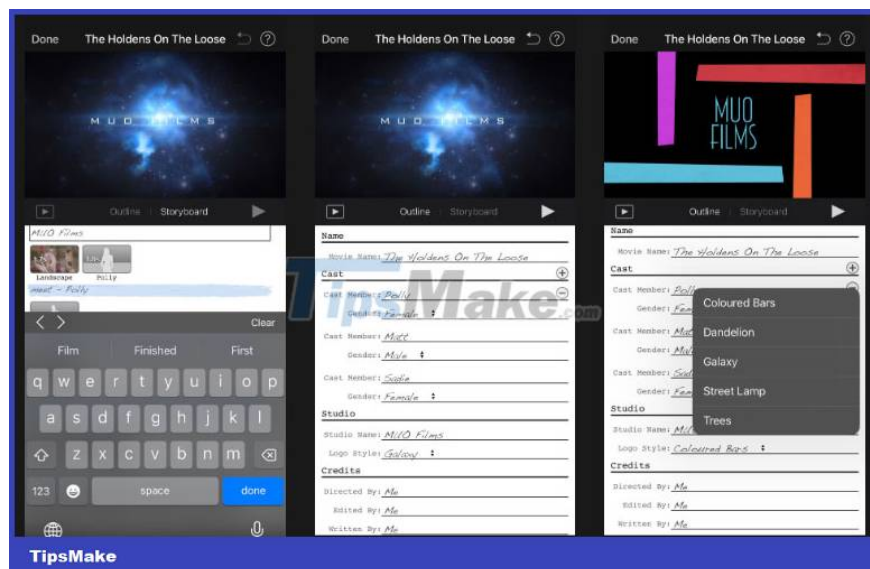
Done The Holdens On The Loose ?

MUO FILMS

Outline Storyboard

MUO Films

Landscape Polly

meet - Polly

Clear

Film Finished First

q w e r t y u i o p

a s d f g h j k l

z x c v b n m

123 space done

Done The Holdens On The Loose ?

MUO FILMS

Outline Storyboard

Name

Movie Name: The Holdens On The Loose

Cast

Cast Member: Polly

Gender: Female

Cast Member: Matt

Gender: Male

Cast Member: Sadie

Gender: Female

Studio

Studio Name: MUO Films

Logo Style: Galaxy

Credits

Directed By: Me

Edited By: Me

Written By: Me

Done The Holdens On The Loose ?

MUO FILMS

Outline Storyboard

Name

Movie Name: The Holdens On The Loose

Cast

Cast Member: Poll

Gender: Fem

Cast Member: Mat

Gender: Mal

Cast Member: Sad

Gender: Fem

Studio

Studio Name: MUO

Logo Style: Coloured Bars

Credits

Directed By: Me

Edited By: Me

Written By: Me

Coloured Bars

Dandelion

Galaxy

Street Lamp

Trees

TipsMake

TipsMake.com